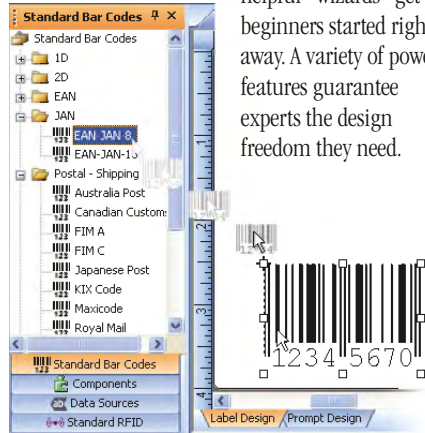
Standard Bar Codes
Standard Bar Codes
1D
2D
EAN
JAN
EAN JAN 8
EAN-JAN-13
Postal - Shipping
Australia Post
Canadian Custom
FIM A
FIM C
Japanese Post
KIX Code
Maxicode
Royal Mail
Standard Bar Codes
Components
Data Sources
Standard RFID

beginners started righ
away. A variety of pow
features guarantee
experts the design
freedom they need.

1 2 3 4 5 6 7 0

Label Design / Prompt Design